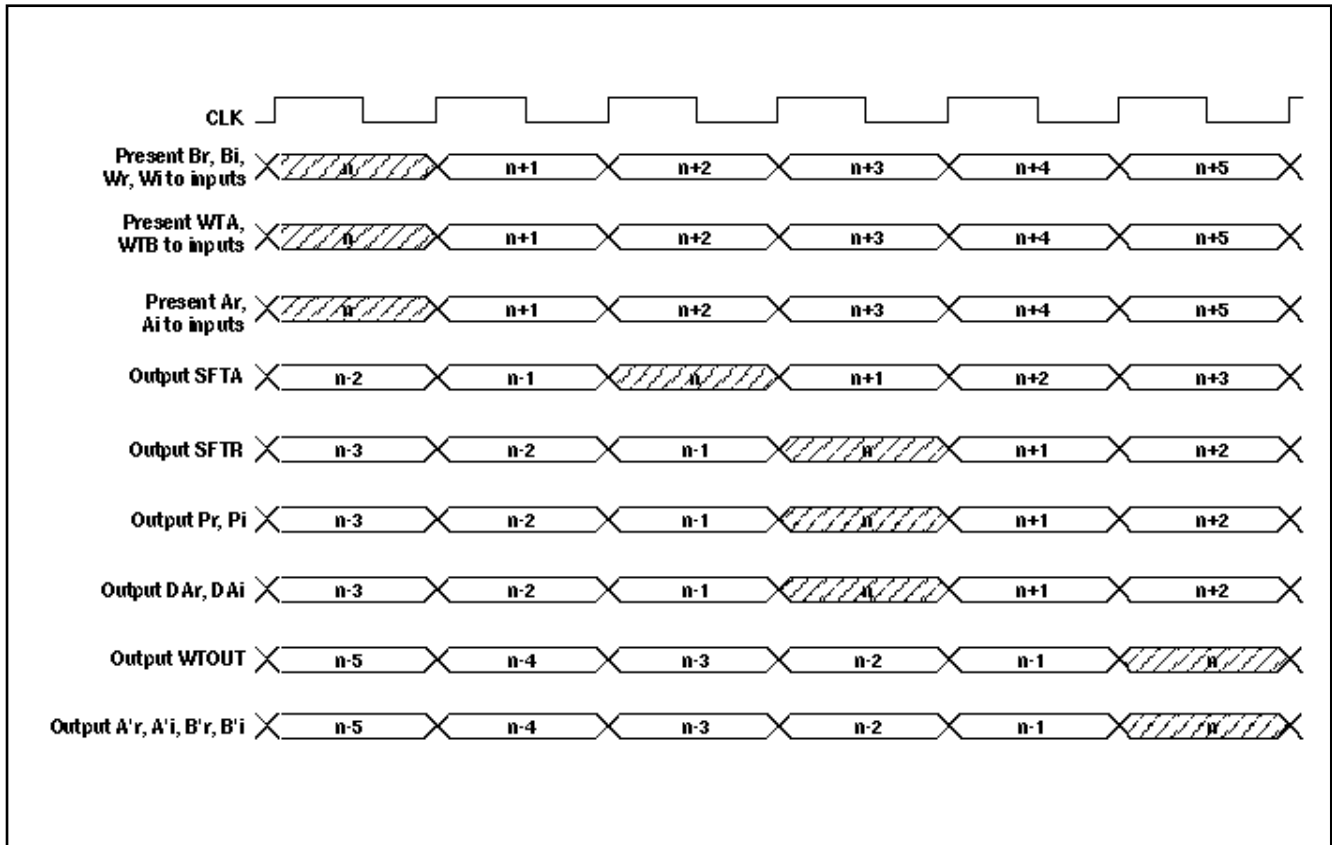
CLK

Present Br, Bi, Wr, Wi to inputs n n+1 n+2 n+3 n+4 n+5

Present WTA, WTB to inputs n n+1 n+2 n+3 n+4 n+5

Present Ar, Ai to inputs n n+1 n+2 n+3 n+4 n+5

Output SFTA n-2 n-1 n n+1 n+2 n+3

Output SFTR n-3 n-2 n-1 n n+1 n+2

Output Pr, Pi n-3 n-2 n-1 n n+1 n+2

Output DAr, DAi n-3 n-2 n-1 n n+1 n+2

Output WTOUT n-5 n-4 n-3 n-2 n-1 n

Output A'r, A'i, B'r, B'i n-5 n-4 n-3 n-2 n-1 n